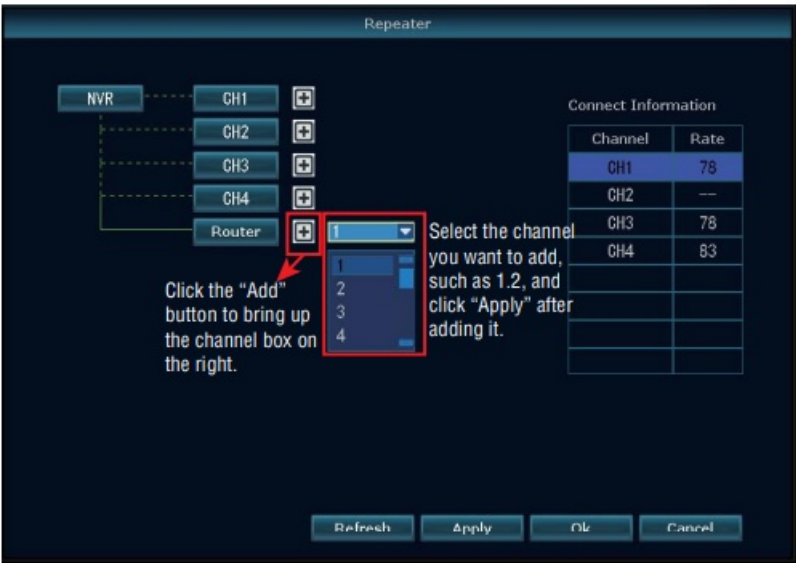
Repeater

NVR
CH1
CH2
CH3
CH4
Router

1
1
2
3
4

Click the “Add” button to bring up the channel box on the right.

Select the channel you want to add, such as 1.2, and click “Apply” after adding it.

Connect Information

| Channel | Rate |
|---|---|
| CH1 | 78 |
| CH2 | --- |
| CH3 | 78 |
| CH4 | 83 |
| | |
| | |
| | |
| | |

Refresh Apply Ok Cancel